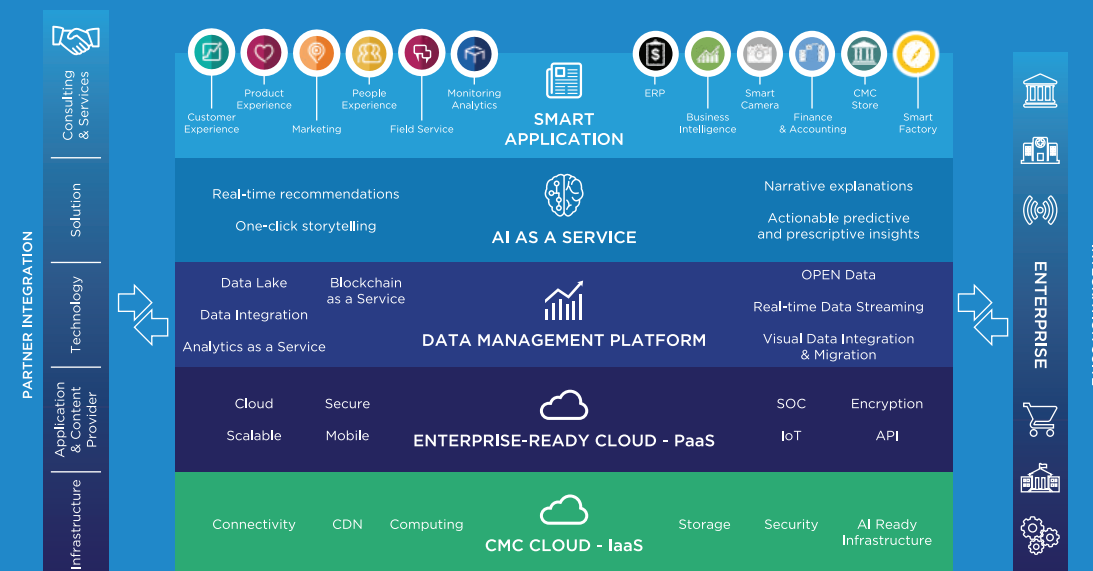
PARTNER INTEGRATION

Consulting & Services

Solution

Technology

Application & Content Provider

Infrastructure

Customer Experience

Product Experience

Marketing

People Experience

Field Service

Monitoring Analytics

SMART APPLICATION

ERP

Business Intelligence

Smart Camera

Finance & Accounting

CMC Store

Smart Factory

Real-time recommendations

One-click storytelling

AI AS A SERVICE

Narrative explanations

Actionable predictive and prescriptive insights

Data Lake

Blockchain as a Service

Data Integration

Analytics as a Service

DATA MANAGEMENT PLATFORM

OPEN Data

Real-time Data Streaming

Visual Data Integration & Migration

Cloud

Secure

Scalable

Mobile

ENTERPRISE-READY CLOUD - PaaS

SOC

Encryption

IoT

API

Connectivity

CDN

Computing

CMC CLOUD - IaaS

Storage

Security

AI Ready Infrastructure

ENTERPRISE